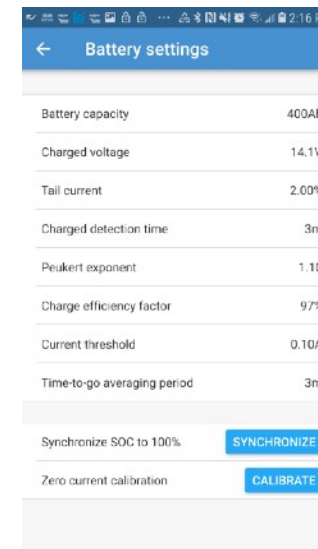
2:16

Battery settings

Battery capacity 400A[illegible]

Charged voltage 14.1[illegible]

Tail current 2.00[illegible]

Charged detection time 3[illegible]

Peukert exponent 1.1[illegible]

Charge efficiency factor 97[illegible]

Current threshold 0.10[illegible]

Time-to-go averaging period 3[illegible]

Synchronize SOC to 100% SYNCHRONIZE

Zero current calibration CALIBRATE